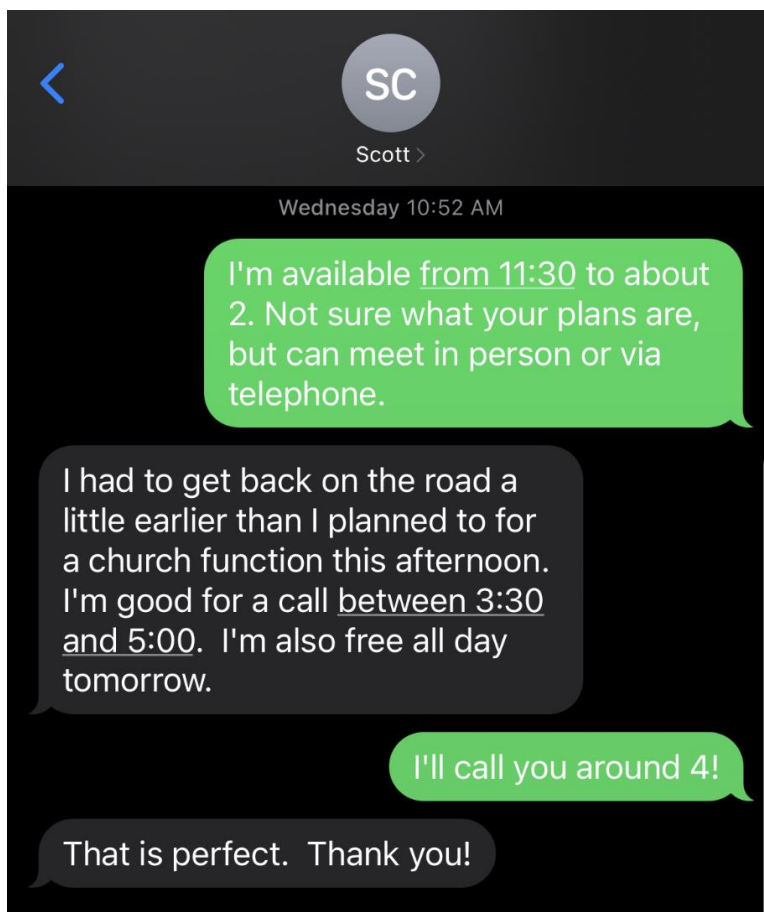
SC

Scott >

Wednesday 10:52 AM

I'm available from 11:30 to about 2. Not sure what your plans are, but can meet in person or via telephone.

I had to get back on the road a little earlier than I planned to for a church function this afternoon. I'm good for a call between 3:30 and 5:00. I'm also free all day tomorrow.

I'll call you around 4!

That is perfect. Thank you!